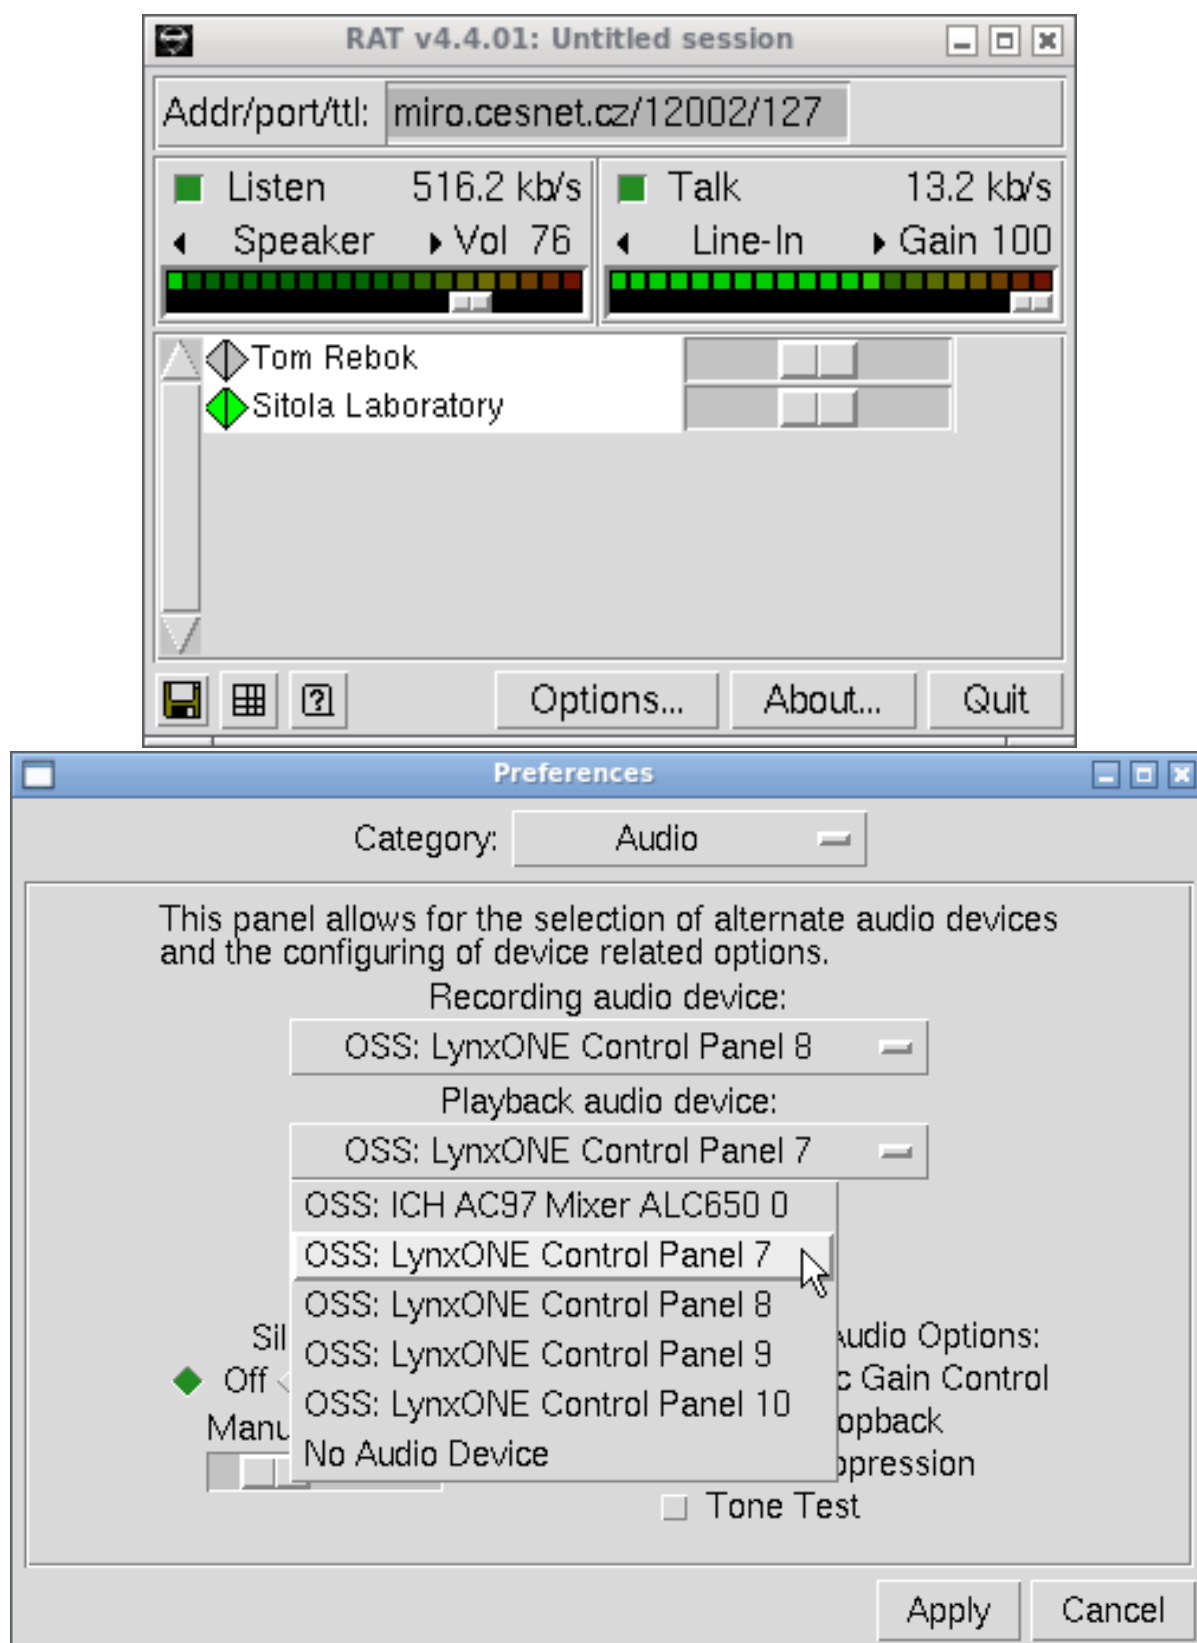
RAT v4.4.01: Untitled session

Addr/port/ttl: miro.cesnet.cz/12002/127

Listen 516.2 kb/s
Speaker Vol 76

Talk 13.2 kb/s
Line-In Gain 100

Tom Rebok
Sitola Laboratory

Options... About... Quit

Preferences

Category: Audio

This panel allows for the selection of alternate audio devices and the configuring of device related options.

Recording audio device:
OSS: LynxONE Control Panel 8

Playback audio device:
OSS: LynxONE Control Panel 7

OSS: ICH AC97 Mixer ALC650 0
OSS: LynxONE Control Panel 7
OSS: LynxONE Control Panel 8
OSS: LynxONE Control Panel 9
OSS: LynxONE Control Panel 10
No Audio Device

Sil
Off
Manu

udio Options:
c Gain Control
opback
ppression
Tone Test

Apply Cancel